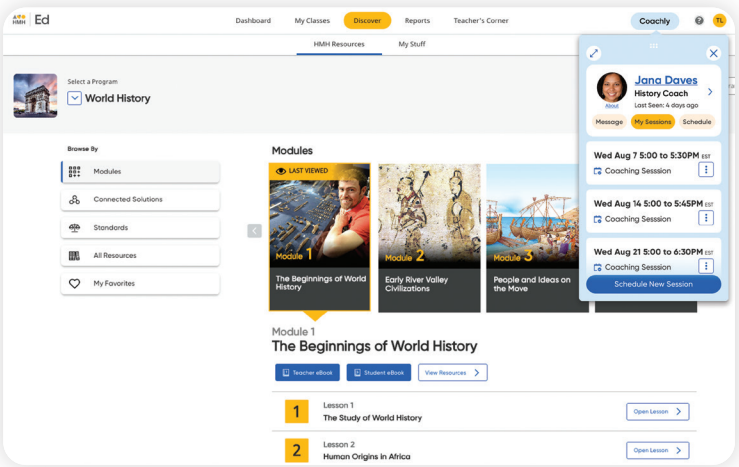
HMH Ed

Dashboard
My Classes
Discover
Reports
Teacher's Corner
Coachly
?
TL

HMH Resources
My Stuff

Select a Program
World History

Browse By
Modules
Connected Solutions
Standards
All Resources
My Favorites

Modules

LAST VIEWED
Module 1
The Beginnings of World History

Module 2
Early River Valley Civilizations

Module 3
People and Ideas on the Move

Module 1
The Beginnings of World History

Teacher eBook
Student eBook
View Resources

1
Lesson 1
The Study of World History
Open Lesson

2
Lesson 2
Human Origins in Africa
Open Lesson

Jana Daves
History Coach
About
Last Seen: 4 days ago
Message
My Sessions
Schedule

Wed Aug 7 5:00 to 5:30PM EST
Coaching Session

Wed Aug 14 5:00 to 5:45PM EST
Coaching Session

Wed Aug 21 5:00 to 6:30PM EST
Coaching Session

Schedule New Session